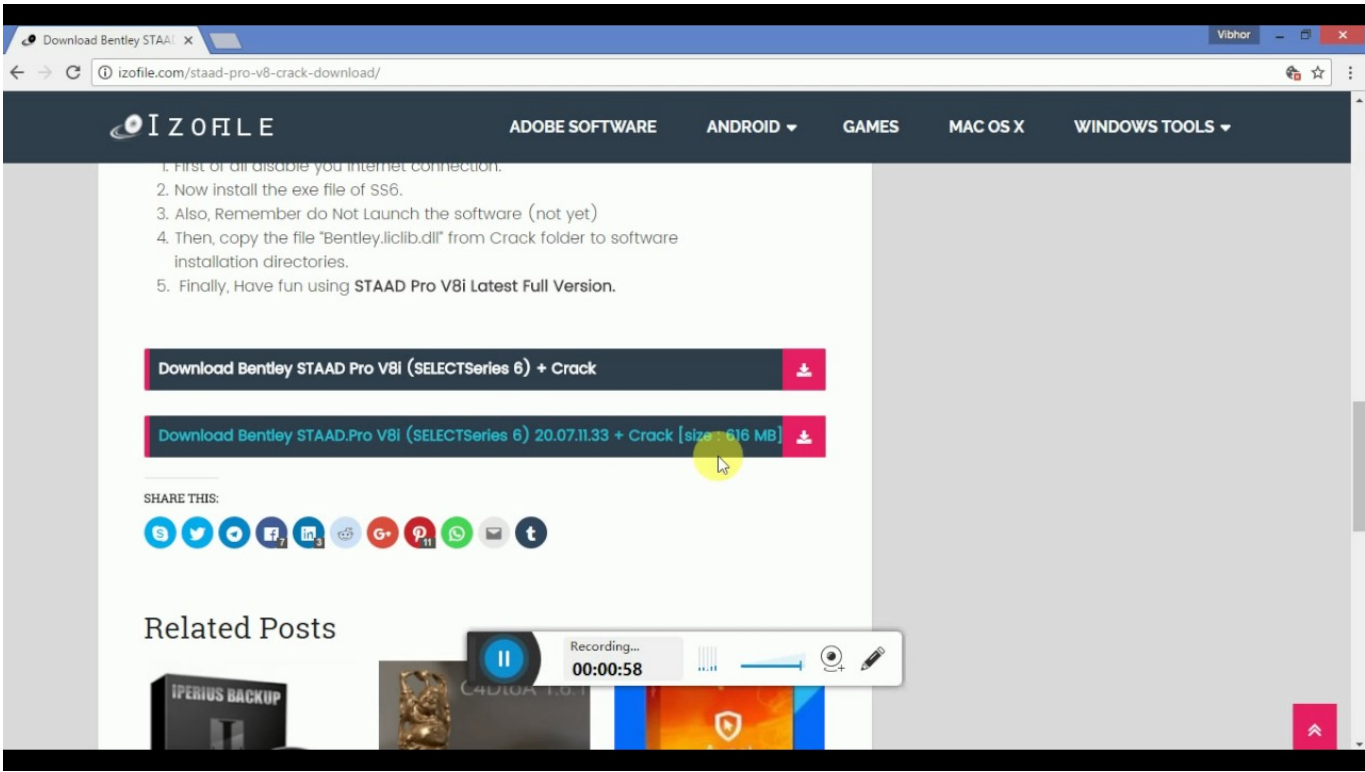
Download Bentley STAA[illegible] ×

Vibhor

izofile.com/staad-pro-v8-crack-download/

IZOFILE

ADOBE SOFTWARE
ANDROID
GAMES
MAC OS X
WINDOWS TOOLS

1. First of all disable you internet connection.
2. Now install the exe file of SS6.
3. Also, Remember do Not Launch the software (not yet)
4. Then, copy the file "Bentley.liclib.dll" from Crack folder to software installation directories.
5. Finally, Have fun using STAAD Pro V8i Latest Full Version.

Download Bentley STAAD Pro V8i (SELECTSeries 6) + Crack

Download Bentley STAAD.Pro V8i (SELECTSeries 6) 20.07.11.33 + Crack [size : 616 MB]

SHARE THIS:

7 3 11

Related Posts

Recording...
00:00:58

IPERIUS BACKUP

C4DtoA 1.6.1